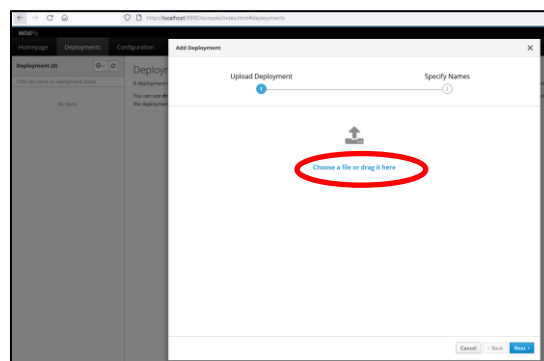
https://localhost:9990/console/index.html#deployments

WildFly

Homepage Deployments Configuration

Deployment (0)

Filter by: name or deployment status

No items

Deploy

A deployment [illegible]

You can use dr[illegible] the deployme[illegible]

Add Deployment

Upload Deployment

1

Specify Names

2

Choose a file or drag it here

Cancel ‹ Back Next ›